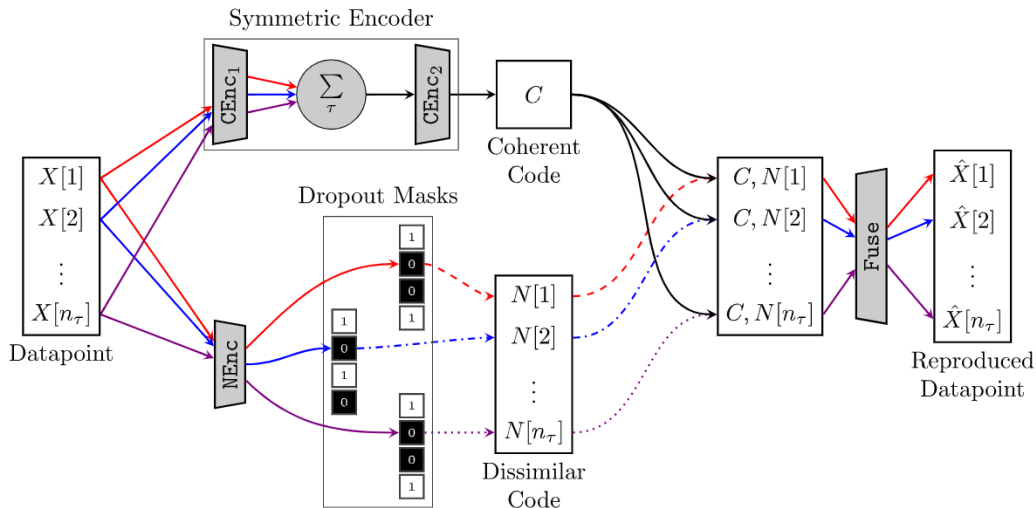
Symmetric Encoder

$\text{CEnc}_1$

$\sum_{\tau}$

$\text{CEnc}_2$

$C$

Coherent Code

$X[1]$

$X[2]$

$\vdots$

$X[n_\tau]$

Datapoint

Dropout Masks

1
0
0
1

1
0
1
0

1
0
0
1

NEnc

$N[1]$

$N[2]$

$\vdots$

$N[n_\tau]$

Dissimilar Code

$C, N[1]$

$C, N[2]$

$\vdots$

$C, N[n_\tau]$

Fuse

$\hat{X}[1]$

$\hat{X}[2]$

$\vdots$

$\hat{X}[n_\tau]$

Reproduced Datapoint